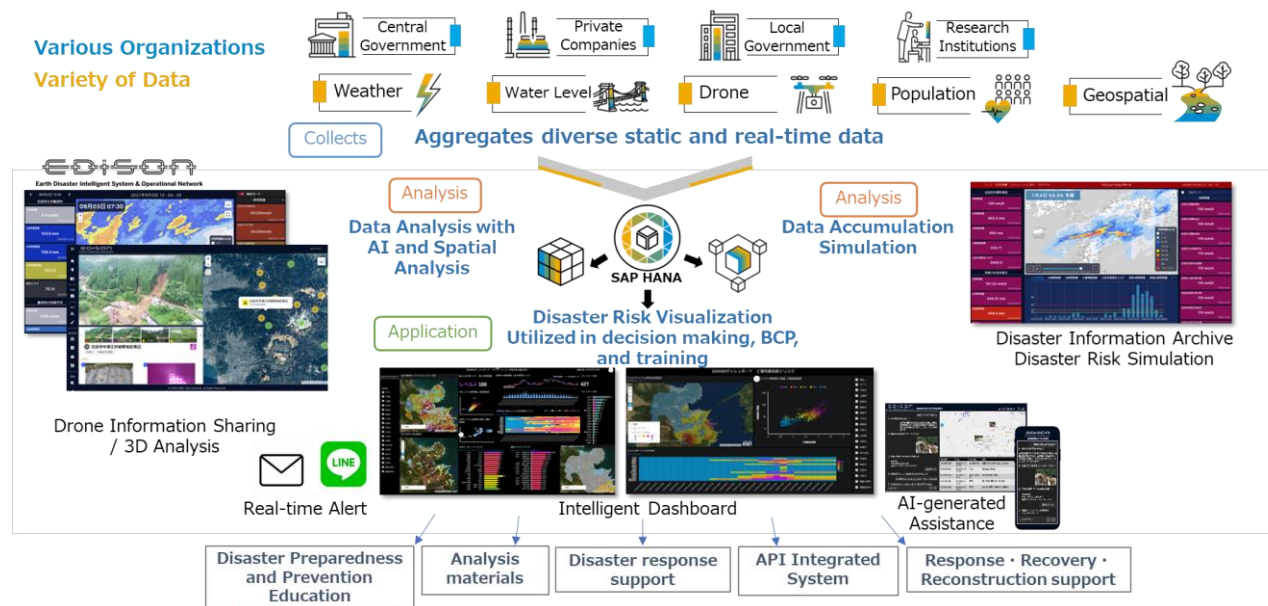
Various Organizations
Variety of Data

Central Government
Private Companies
Local Government
Research Institutions

Weather
Water Level
Drone
Population
Geospatial

Collects
Aggregates diverse static and real-time data

EDISON
Earth Disaster Intelligent System & Operational Network

Analysis
Data Analysis with AI and Spatial Analysis

Analysis
Data Accumulation Simulation

SAP HANA

Disaster Risk Visualization
Utilized in decision making, BCP, and training

Application

Disaster Information Archive
Disaster Risk Simulation

Drone Information Sharing / 3D Analysis

LINE

Real-time Alert

Intelligent Dashboard

AI-generated Assistance

Disaster Preparedness and Prevention Education
Analysis materials
Disaster response support
API Integrated System
Response・Recovery・Reconstruction support